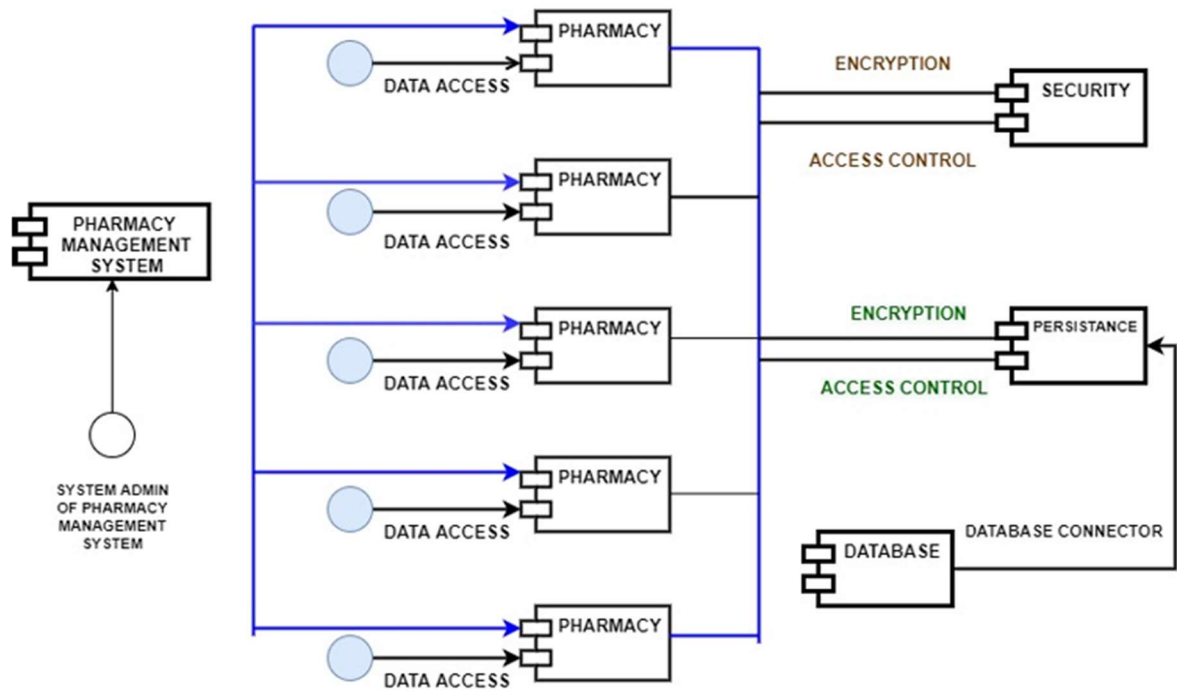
PHARMACY MANAGEMENT SYSTEM

SYSTEM ADMIN OF PHARMACY MANAGEMENT SYSTEM

PHARMACY

DATA ACCESS

PHARMACY

DATA ACCESS

PHARMACY

DATA ACCESS

PHARMACY

DATA ACCESS

PHARMACY

DATA ACCESS

ENCRYPTION

SECURITY

ACCESS CONTROL

ENCRYPTION

PERSISTANCE

ACCESS CONTROL

DATABASE

DATABASE CONNECTOR